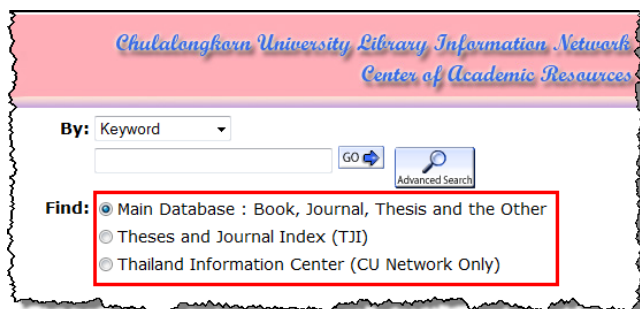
Chulalongkorn University Library Information Network
Center of Academic Resources

By: Keyword

GO

Advanced Search

Find: Main Database : Book, Journal, Thesis and the Other
Theses and Journal Index (TJI)
Thailand Information Center (CU Network Only)